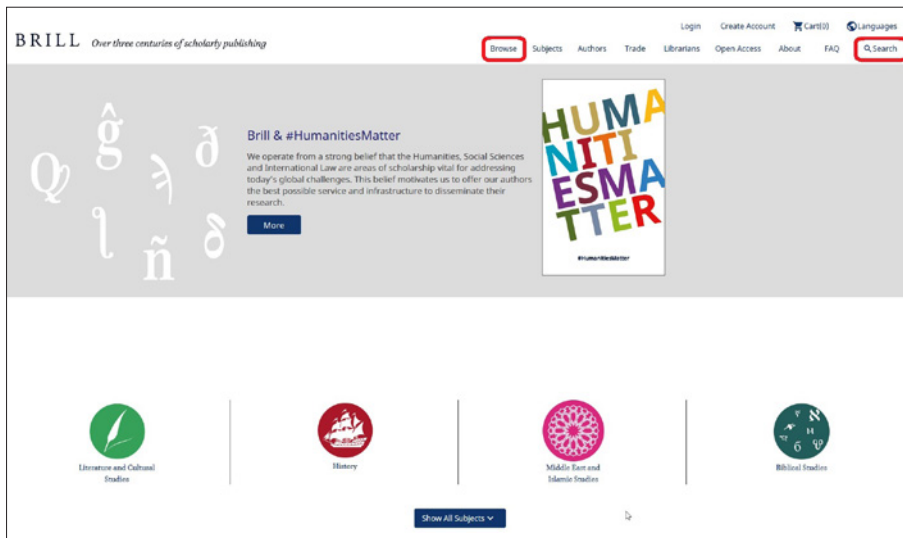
BRILL Over three centuries of scholarly publishing

Login Create Account Cart(0) Languages

Browse Subjects Authors Trade Librarians Open Access About FAQ Search

Q ĝ ð l ñ ð

Brill & #HumanitiesMatter

We operate from a strong belief that the Humanities, Social Sciences and International Law are areas of scholarship vital for addressing today's global challenges. This belief motivates us to offer our authors the best possible service and infrastructure to disseminate their research.

More

HUMA NITI ESMA TTER

#HumanitiesMatter

Literature and Cultural Studies

History

Middle East and Islamic Studies

Biblical Studies

Show All Subjects